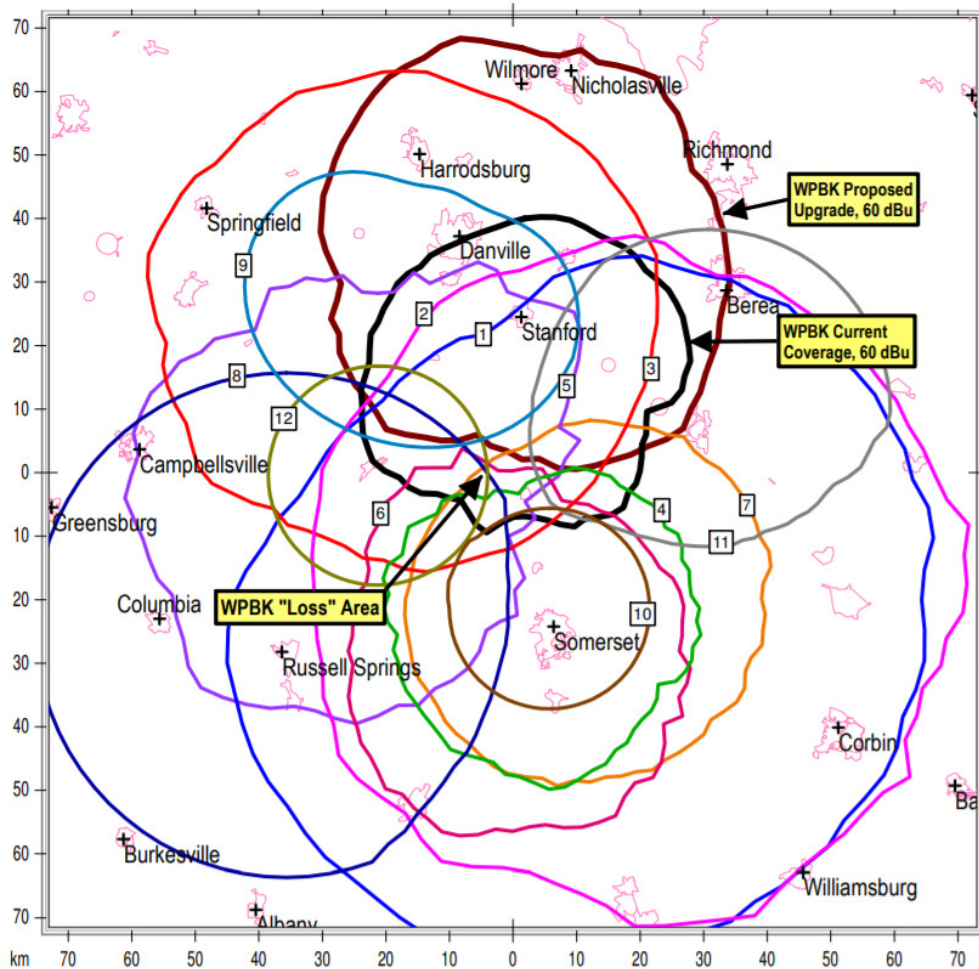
70
60
50
40
30
20
10
0
10
20
30
40
50
60
70

Wilmore
Nicholasville
Richmond
Harrodsburg
WPBK Proposed Upgrade, 60 dBu
Springfield
Danville
9
Berea
2
1
Stanford
WPBK Current Coverage, 60 dBu
3
5
8
12
Campbellsville
6
4
7
Greensburg
11
Columbia
WPBK "Loss" Area
10
Somerset
Russell Springs
Corbin
Ba
Burkesville
Williamsburg
Albany

km 70 60 50 40 30 20 10 0 10 20 30 40 50 60 70